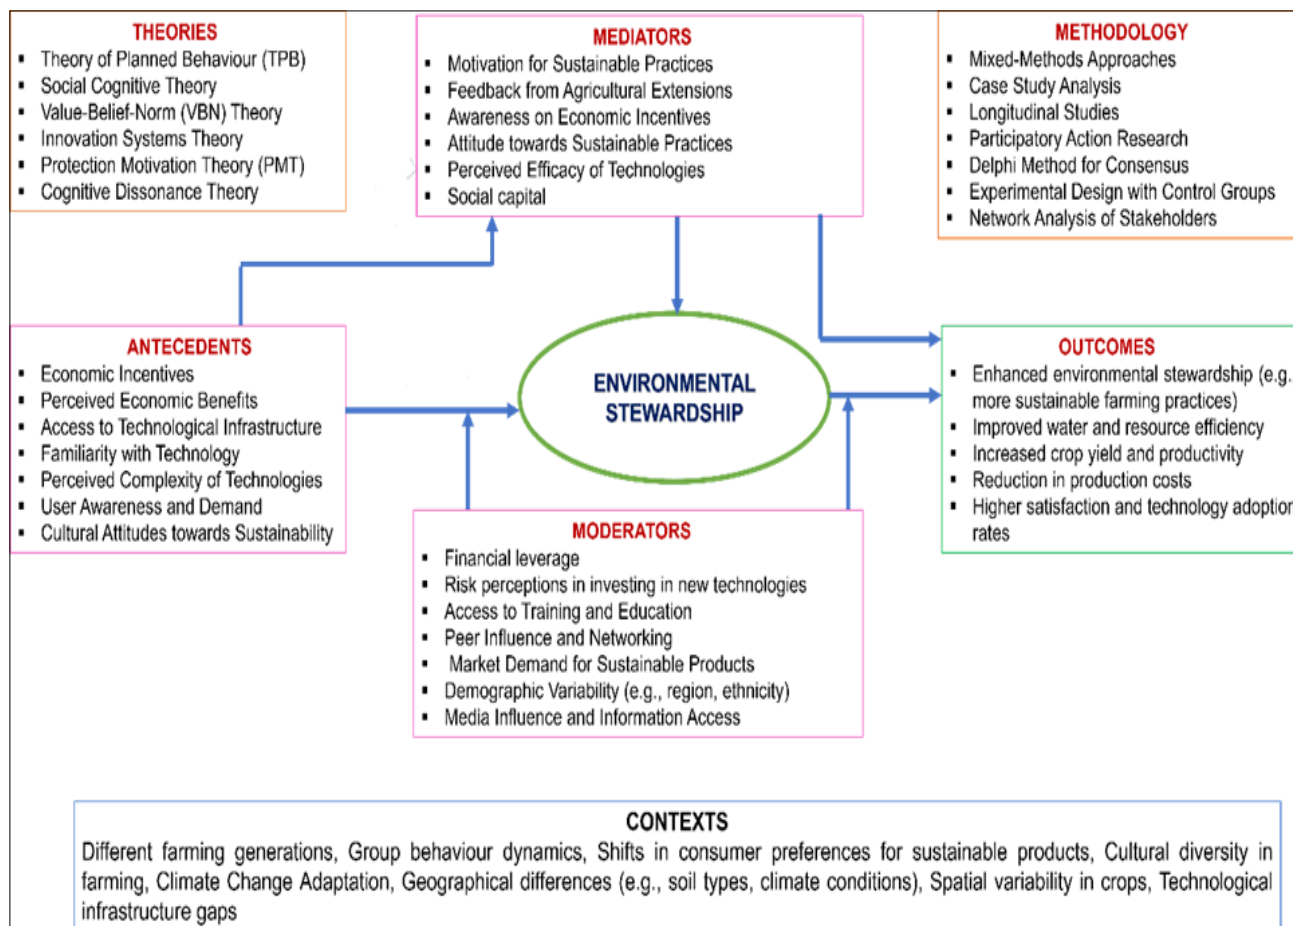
THEORIES
- Theory of Planned Behaviour (TPB)
- Social Cognitive Theory
- Value-Belief-Norm (VBN) Theory
- Innovation Systems Theory
- Protection Motivation Theory (PMT)
- Cognitive Dissonance Theory

MEDIATORS
- Motivation for Sustainable Practices
- Feedback from Agricultural Extensions
- Awareness on Economic Incentives
- Attitude towards Sustainable Practices
- Perceived Efficacy of Technologies
- Social capital

METHODOLOGY
- Mixed-Methods Approaches
- Case Study Analysis
- Longitudinal Studies
- Participatory Action Research
- Delphi Method for Consensus
- Experimental Design with Control Groups
- Network Analysis of Stakeholders

ANTECEDENTS
- Economic Incentives
- Perceived Economic Benefits
- Access to Technological Infrastructure
- Familiarity with Technology
- Perceived Complexity of Technologies
- User Awareness and Demand
- Cultural Attitudes towards Sustainability

ENVIRONMENTAL STEWARDSHIP

OUTCOMES
- Enhanced environmental stewardship (e.g. more sustainable farming practices)
- Improved water and resource efficiency
- Increased crop yield and productivity
- Reduction in production costs
- Higher satisfaction and technology adoptio rates

MODERATORS
- Financial leverage
- Risk perceptions in investing in new technologies
- Access to Training and Education
- Peer Influence and Networking
- Market Demand for Sustainable Products
- Demographic Variability (e.g., region, ethnicity)
- Media Influence and Information Access

CONTEXTS
Different farming generations, Group behaviour dynamics, Shifts in consumer preferences for sustainable products, Cultural diversity in farming, Climate Change Adaptation, Geographical differences (e.g., soil types, climate conditions), Spatial variability in crops, Technological infrastructure gaps